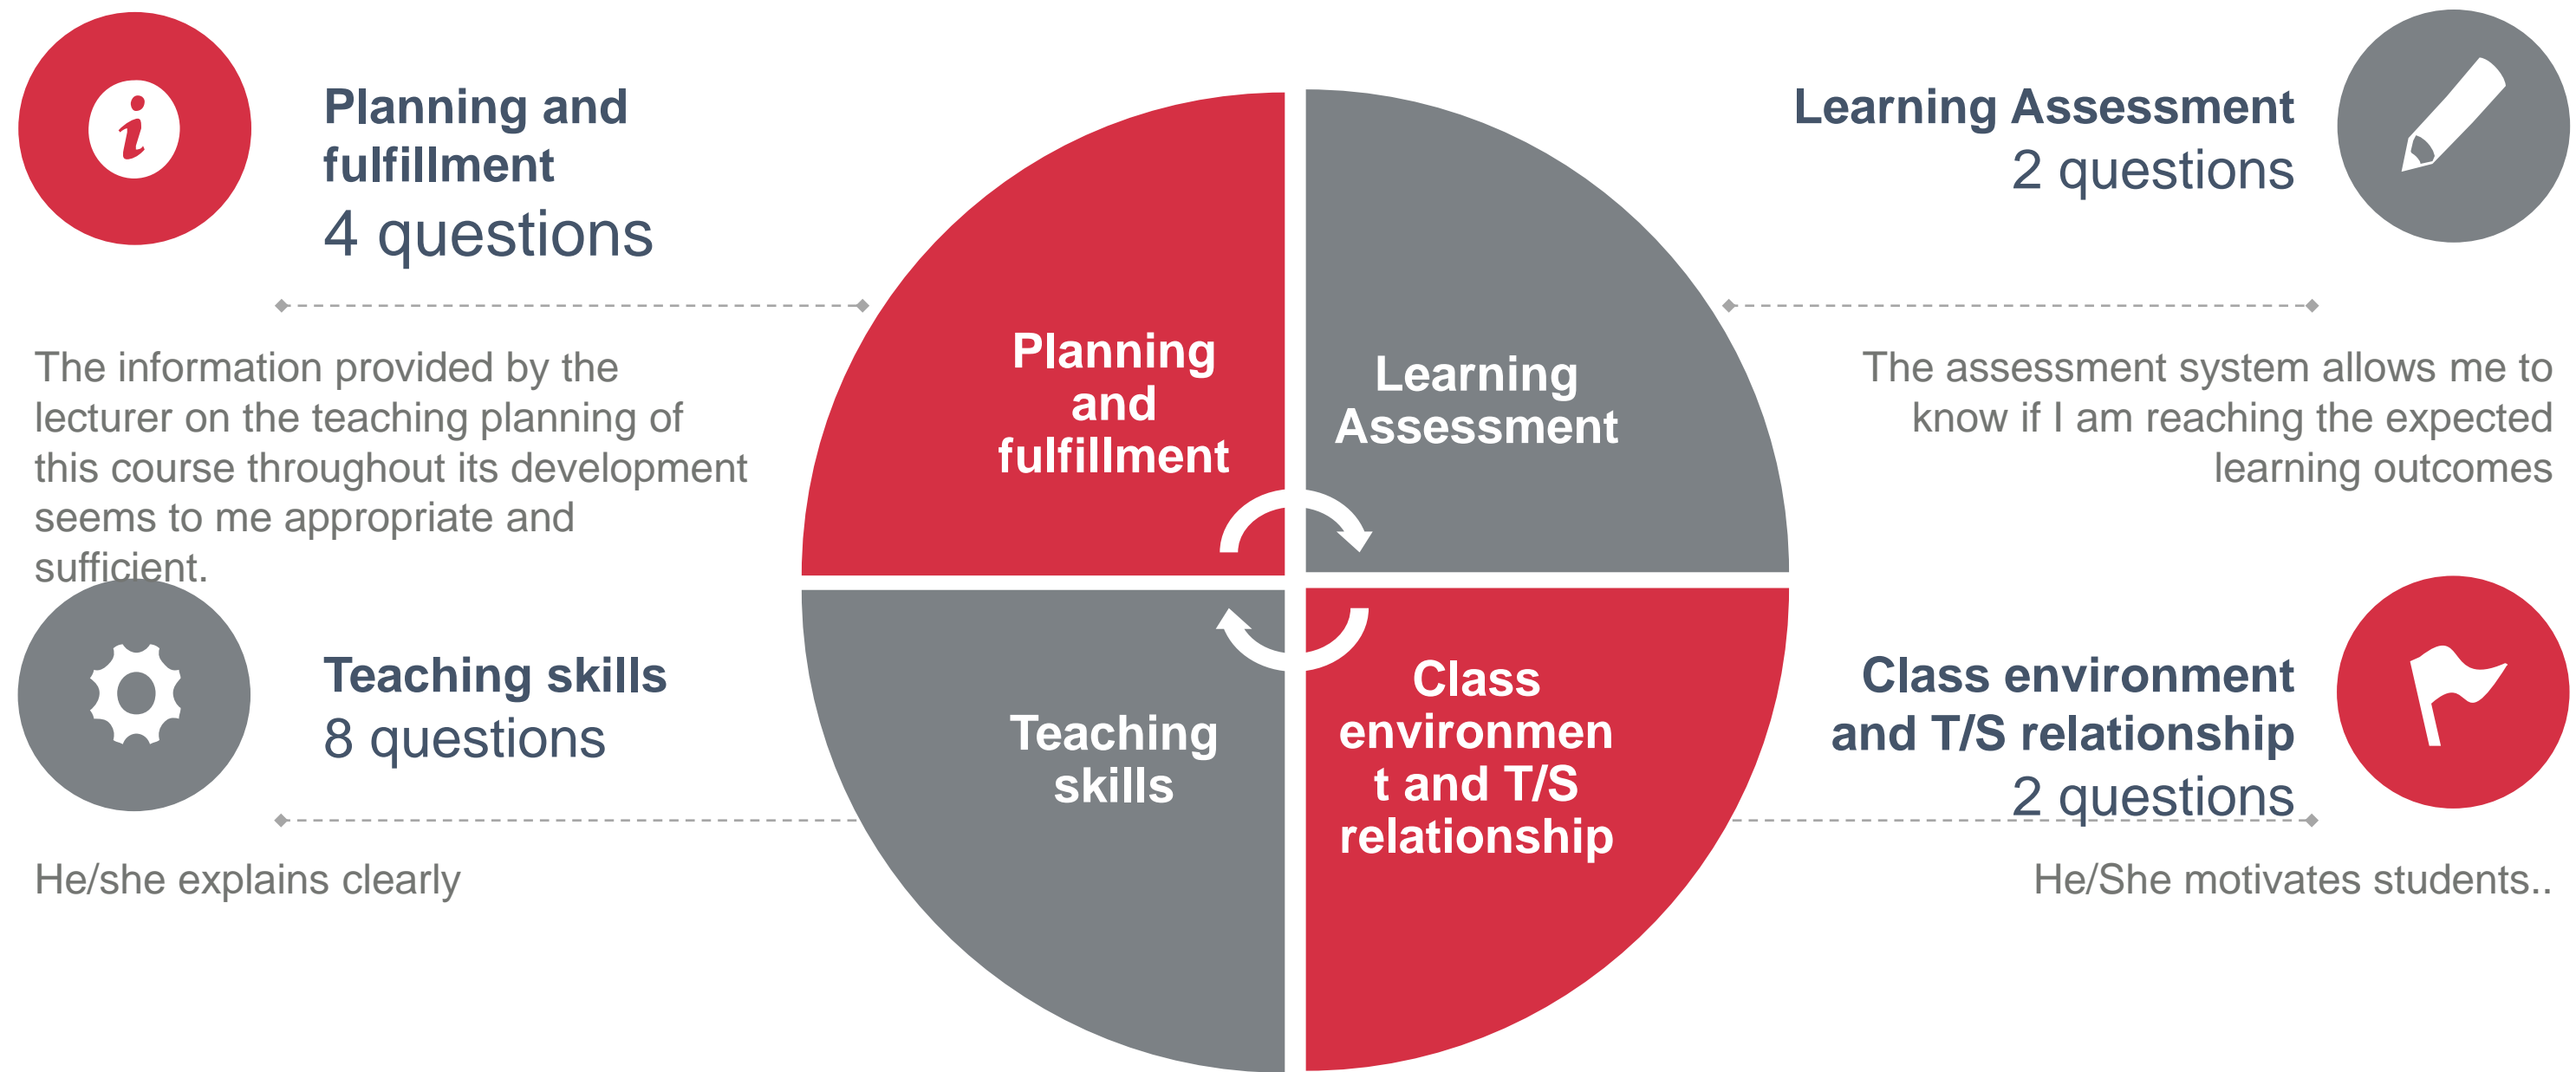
Planning and fulfillment
4 questions

The information provided by the lecturer on the teaching planning of this course throughout its development seems to me appropriate and sufficient.

Learning Assessment
2 questions

The assessment system allows me to know if I am reaching the expected learning outcomes

Planning and fulfillment

Learning Assessment

Teaching skills

Class environmen t and T/S relationship

Teaching skills
8 questions

He/she explains clearly

Class environment and T/S relationship
2 questions

He/She motivates students..